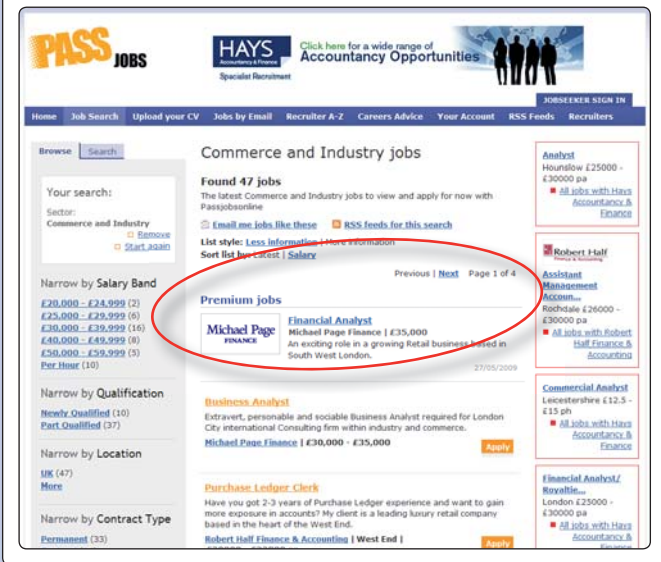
PASS JOBS

HAYS Accountancy & Finance Specialist Recruitment

Click here for a wide range of Accountancy Opportunities

JOBSEEKER SIGN IN

Home | Job Search | Upload your CV | Jobs by Email | Recruiter A-Z | Careers Advice | Your Account | RSS Feeds | Recruiters

Browse | Search

Your search:

Sector:
Commerce and Industry
Remove
Start again

Narrow by Salary Band
£20,000 - £24,999 (2)
£25,000 - £29,999 (6)
£30,000 - £39,999 (16)
£40,000 - £49,999 (8)
£50,000 - £59,999 (5)
Per Hour (10)

Narrow by Qualification
Newly Qualified (10)
Part Qualified (37)

Narrow by Location
UK (47)
More

Narrow by Contract Type
Permanent (33)

Commerce and Industry jobs

Found 47 jobs
The latest Commerce and Industry jobs to view and apply for now with Passjobsonline

Email me jobs like these | RSS feeds for this search

List style: Less information | More information
Sort list by: Latest | Salary

Previous | Next Page 1 of 4

Premium jobs

Michael Page FINANCE
Financial Analyst
Michael Page Finance | £35,000
An exciting role in a growing Retail business based in South West London.
27/05/2009

Business Analyst
Extravert, personable and sociable Business Analyst required for London City international Consulting firm within industry and commerce.
Michael Page Finance | £30,000 - £35,000
Apply

Purchase Ledger Clerk
Have you got 2-3 years of Purchase Ledger experience and want to gain more exposure in accounts? My client is a leading luxury retail company based in the heart of the West End.
Robert Half Finance & Accounting | West End | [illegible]
Apply

Analyst
Hounslow £25000 - £30000 pa
All jobs with Hays Accountancy & Finance

Robert Half Finance & Accounting
Assistant Management Accoun...
Rochdale £26000 - £30000 pa
All jobs with Robert Half Finance & Accounting

Commercial Analyst
Leicestershire £12.5 - £15 ph
All jobs with Hays Accountancy & Finance

Financial Analyst/ Royaltie...
London £25000 - £30000 pa
All jobs with Hays Accountancy & Finance